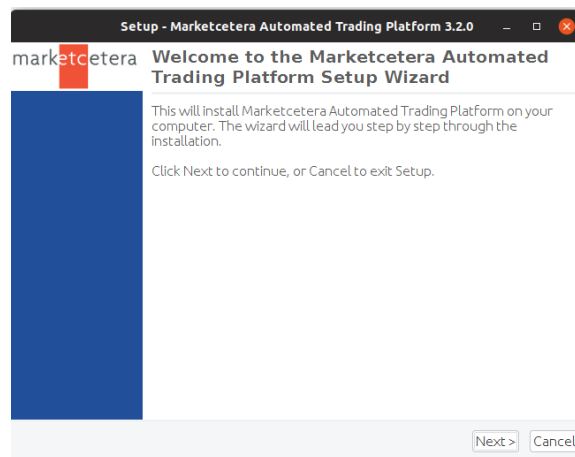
Setup - Marketcetera Automated Trading Platform 3.2.0

marketcetera

Welcome to the Marketcetera Automated Trading Platform Setup Wizard

This will install Marketcetera Automated Trading Platform on your computer. The wizard will lead you step by step through the installation.

Click Next to continue, or Cancel to exit Setup.

Next >

Cancel